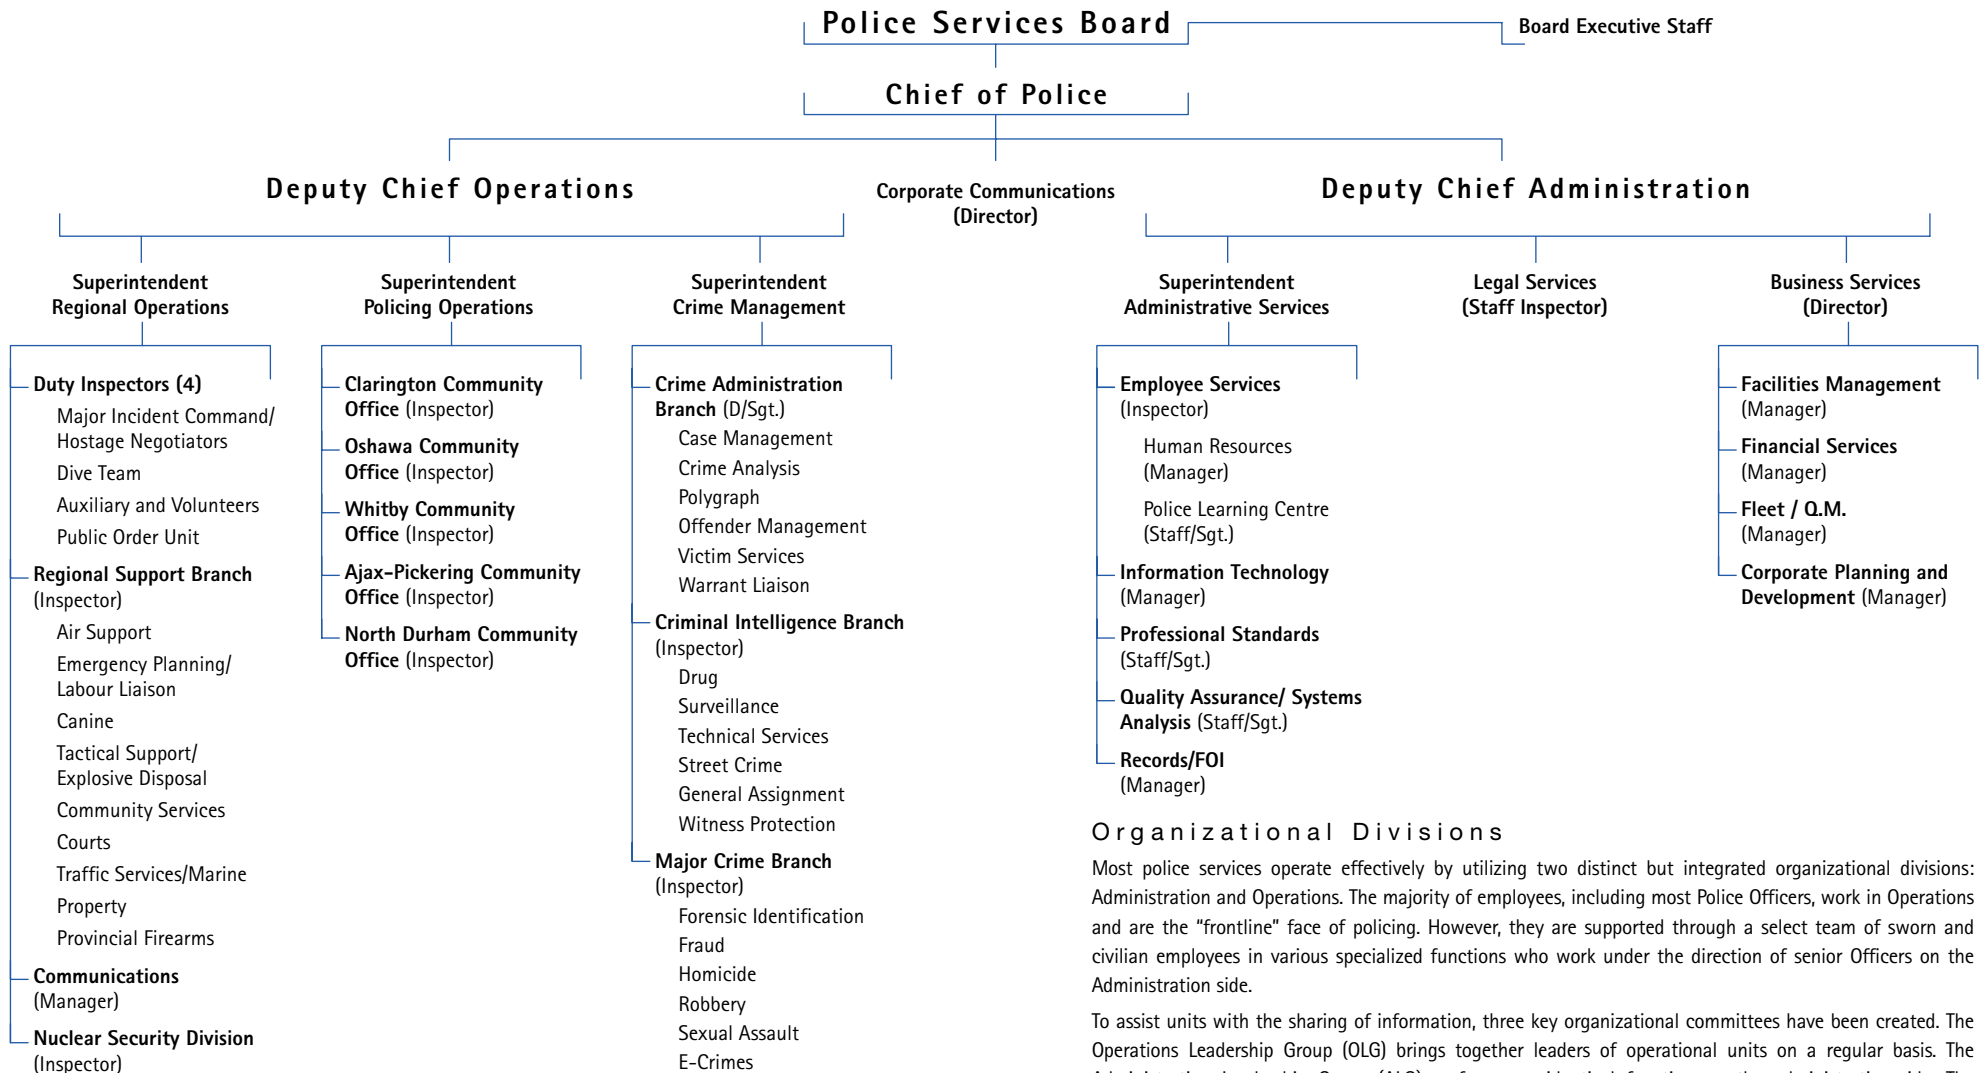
Police Services Board

Board Executive Staff

Chief of Police

Deputy Chief Operations

Corporate Communications (Director)

Deputy Chief Administration

Superintendent Regional Operations

Superintendent Policing Operations

Superintendent Crime Management

Superintendent Administrative Services

Legal Services (Staff Inspector)

Business Services (Director)

Duty Inspectors (4)
Major Incident Command/ Hostage Negotiators
Dive Team
Auxiliary and Volunteers
Public Order Unit
Regional Support Branch (Inspector)
Air Support
Emergency Planning/ Labour Liaison
Canine
Tactical Support/ Explosive Disposal
Community Services
Courts
Traffic Services/Marine
Property
Provincial Firearms
Communications (Manager)
Nuclear Security Division (Inspector)

Clarington Community Office (Inspector)
Oshawa Community Office (Inspector)
Whitby Community Office (Inspector)
Ajax-Pickering Community Office (Inspector)
North Durham Community Office (Inspector)

Crime Administration Branch (D/Sgt.)
Case Management
Crime Analysis
Polygraph
Offender Management
Victim Services
Warrant Liaison
Criminal Intelligence Branch (Inspector)
Drug
Surveillance
Technical Services
Street Crime
General Assignment
Witness Protection
Major Crime Branch (Inspector)
Forensic Identification
Fraud
Homicide
Robbery
Sexual Assault
E-Crimes

Employee Services (Inspector)
Human Resources (Manager)
Police Learning Centre (Staff/Sgt.)
Information Technology (Manager)
Professional Standards (Staff/Sgt.)
Quality Assurance/ Systems Analysis (Staff/Sgt.)
Records/FOI (Manager)

Facilities Management (Manager)
Financial Services (Manager)
Fleet / Q.M. (Manager)
Corporate Planning and Development (Manager)

Organizational Divisions

Most police services operate effectively by utilizing two distinct but integrated organizational divisions: Administration and Operations. The majority of employees, including most Police Officers, work in Operations and are the “frontline” face of policing. However, they are supported through a select team of sworn and civilian employees in various specialized functions who work under the direction of senior Officers on the Administration side.

To assist units with the sharing of information, three key organizational committees have been created. The Operations Leadership Group (OLG) brings together leaders of operational units on a regular basis. The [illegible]